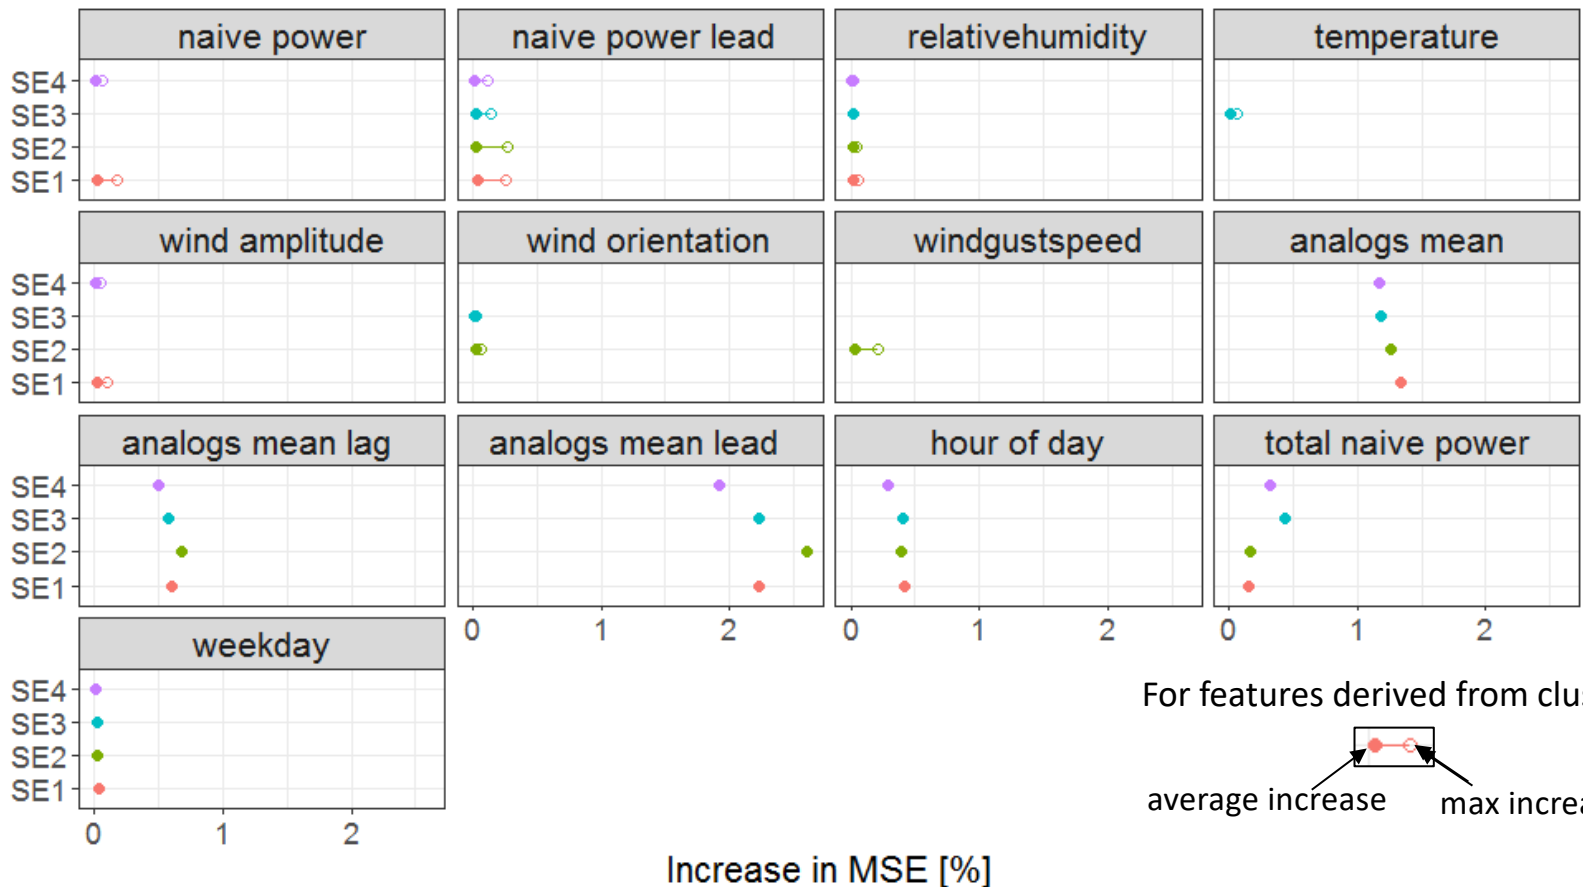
naive power

SE4
SE3
SE2
SE1

naive power lead

relativehumidity

temperature

wind amplitude

SE4
SE3
SE2
SE1

wind orientation

windgustspeed

analogs mean

analogs mean lag

SE4
SE3
SE2
SE1

analogs mean lead

hour of day

total naive power

0 1 2

0 1 2

0 1 2

weekday

SE4
SE3
SE2
SE1

0 1 2

For features derived from clu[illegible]

average increase

max increa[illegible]

Increase in MSE [%]